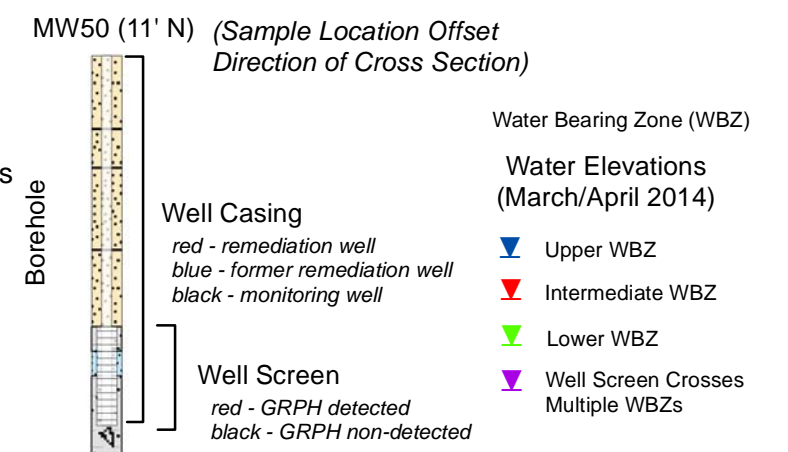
MW50 (11' N) (Sample Location Offset Direction of Cross Section)

s

Borehole

Well Casing
red - remediation well
blue - former remediation well
black - monitoring well

Well Screen
red - GRPH detected
black - GRPH non-detected

Water Bearing Zone (WBZ)

Water Elevations
(March/April 2014)

Upper WBZ

Intermediate WBZ

Lower WBZ

Well Screen Crosses Multiple WBZs